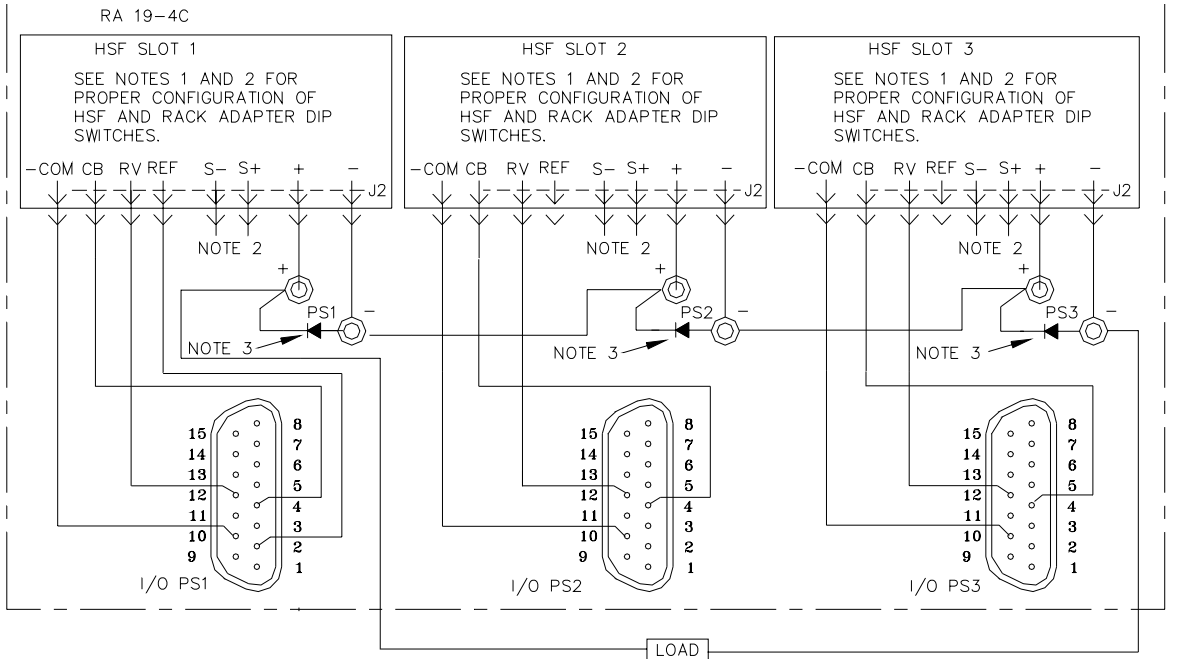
RA 19–4C

HSF SLOT 1

SEE NOTES 1 AND 2 FOR PROPER CONFIGURATION OF HSF AND RACK ADAPTER DIP SWITCHES.

–COM CB RV REF S– S+ + – J2

NOTE 2

+

PS1

–

NOTE 3

15 14 13 12 11 10 9

8 7 6 5 4 3 2 1

I/O PS1

HSF SLOT 2

SEE NOTES 1 AND 2 FOR PROPER CONFIGURATION OF HSF AND RACK ADAPTER DIP SWITCHES.

–COM CB RV REF S– S+ + – J2

NOTE 2

+

PS2

–

NOTE 3

15 14 13 12 11 10 9

8 7 6 5 4 3 2 1

I/O PS2

HSF SLOT 3

SEE NOTES 1 AND 2 FOR PROPER CONFIGURATION OF HSF AND RACK ADAPTER DIP SWITCHES.

–COM CB RV REF S– S+ + – J2

NOTE 2

+

PS3

–

NOTE 3

15 14 13 12 11 10 9

8 7 6 5 4 3 2 1

I/O PS3

LOAD